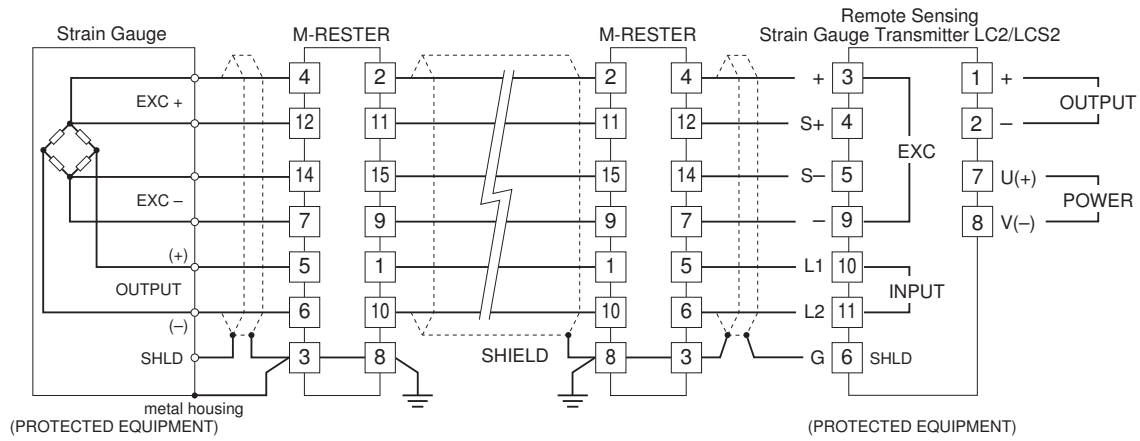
Strain Gauge

EXC +

EXC –

(+)

OUTPUT

(–)

SHLD

metal housing

(PROTECTED EQUIPMENT)

M-RESTER

4 2
12 11
14 15
7 9
5 1
6 10
3 8

SHIELD

M-RESTER

2 4
11 12
15 14
9 7
1 5
10 6
8 3

Remote Sensing
Strain Gauge Transmitter LC2/LCS2

+ 3
S+ 4
S– 5
– 9
L1 10
L2 11
G 6 SHLD

EXC

INPUT

1 +
2 –
7 U(+)
8 V(–)

OUTPUT

POWER

(PROTECTED EQUIPMENT)